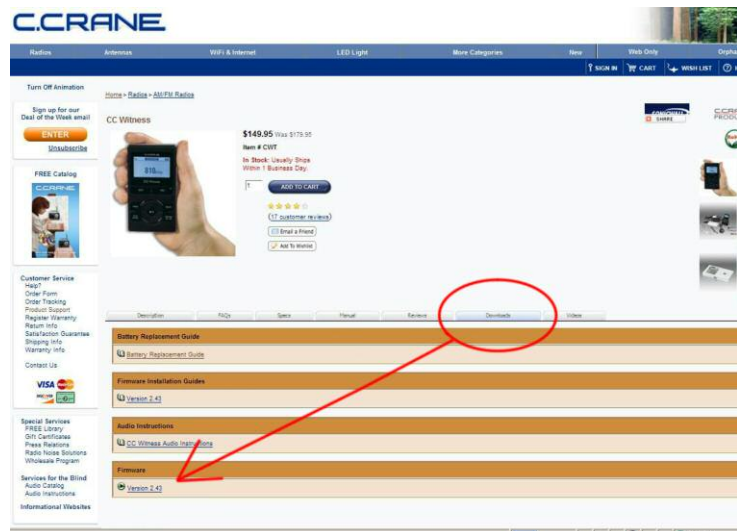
C.CRANE

Radios Antennas WiFi & Internet LED Light More Categories New Web Only Orpha

SIGN IN CART WISH LIST

Turn Off Animation

Sign up for our Deal of the Week email

ENTER

Unsubscribe

FREE Catalog

C.CRANE

Customer Service
Help?
Order Form
Order Tracking
Product Support
Register Warranty
Return Info
Satisfaction Guarantee
Shipping Info
Warranty Info

Contact Us

Special Services
FREE Library
Gift Certificates
Press Relations
Radio Noise Solutions
Wholesale Program

Services for the Blind
Audio Catalog
Audio Instructions

Informational Websites

Home > Radios > AM/FM Radios

CC Witness

$149.95 Was $179.95

Item # CWT

In Stock: Usually Ships Within 1 Business Day.

1 ADD TO CART

(17 customer reviews)

Email a Friend

Add To Wishlist

SHARE

Description FAQs Specs Manual Reviews Downloads Videos

Battery Replacement Guide

Battery Replacement Guide

Firmware Installation Guides

Version 2.43

Audio Instructions

CC Witness Audio Instructions

Firmware

Version 2.43